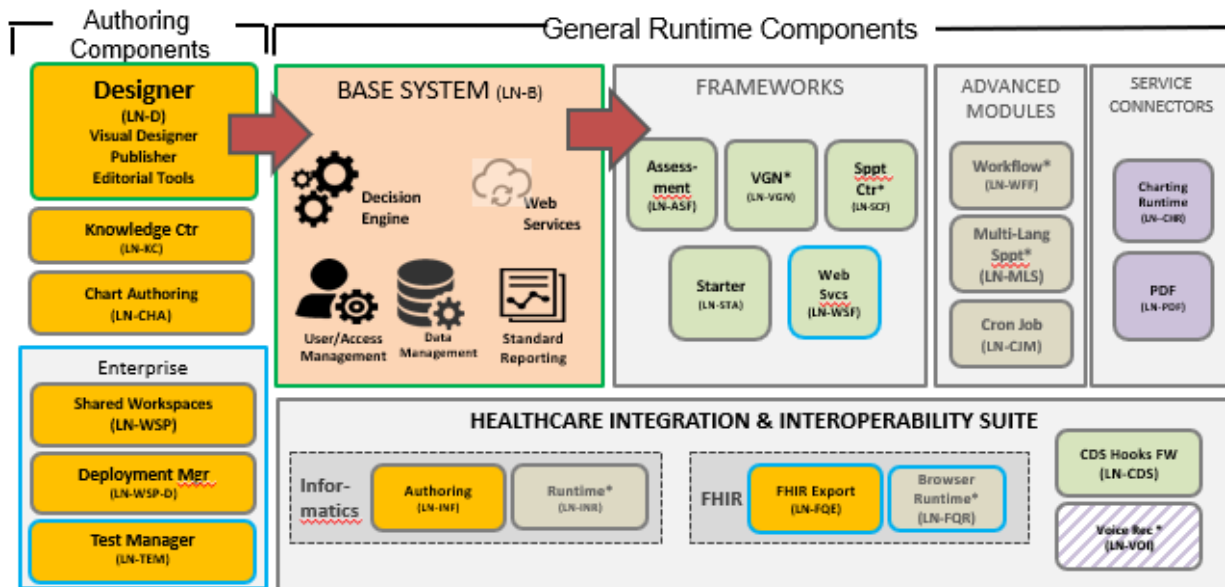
Authoring Components

General Runtime Components

Designer
(LN-D)
Visual Designer
Publisher
Editorial Tools

Knowledge Ctr
(LN-KC)

Chart Authoring
(LN-CHA)

Enterprise

Shared Workspaces
(LN-WSP)

Deployment Mgr
(LN-WSP-D)

Test Manager
(LN-TEM)

BASE SYSTEM (LN-B)

Decision Engine

Web Services

User/Access Management

Data Management

Standard Reporting

FRAMEWORKS

Assess-ment
(LN-ASF)

VGN*
(LN-VGN)

Sppt Ctr*
(LN-SCF)

Starter
(LN-STA)

Web Svcs
(LN-WSF)

ADVANCED MODULES

Workflow*
(LN-WFF)

Multi-Lang Sppt*
(LN-MLS)

Cron Job
(LN-CJM)

SERVICE CONNECTORS

Charting Runtime
(LN-CHR)

PDF
(LN-PDF)

HEALTHCARE INTEGRATION & INTEROPERABILITY SUITE

Infor-matics

Authoring
(LN-INF)

Runtime*
(LN-INR)

FHIR

FHIR Export
(LN-FQE)

Browser Runtime*
(LN-FQR)

CDS Hooks FW
(LN-CDS)

Voice Rec *
(LN-VOI)